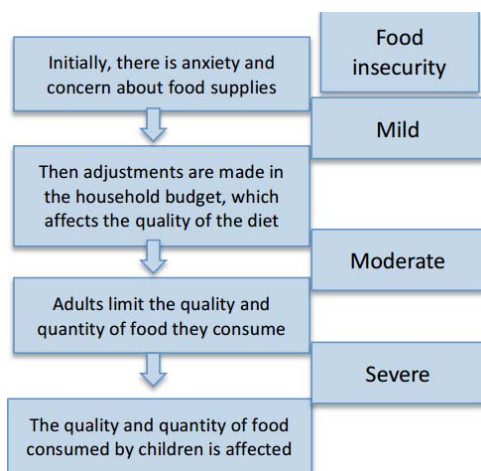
Initially, there is anxiety and concern about food supplies

Food insecurity

Mild

Then adjustments are made in the household budget, which affects the quality of the diet

Moderate

Adults limit the quality and quantity of food they consume

Severe

The quality and quantity of food consumed by children is affected